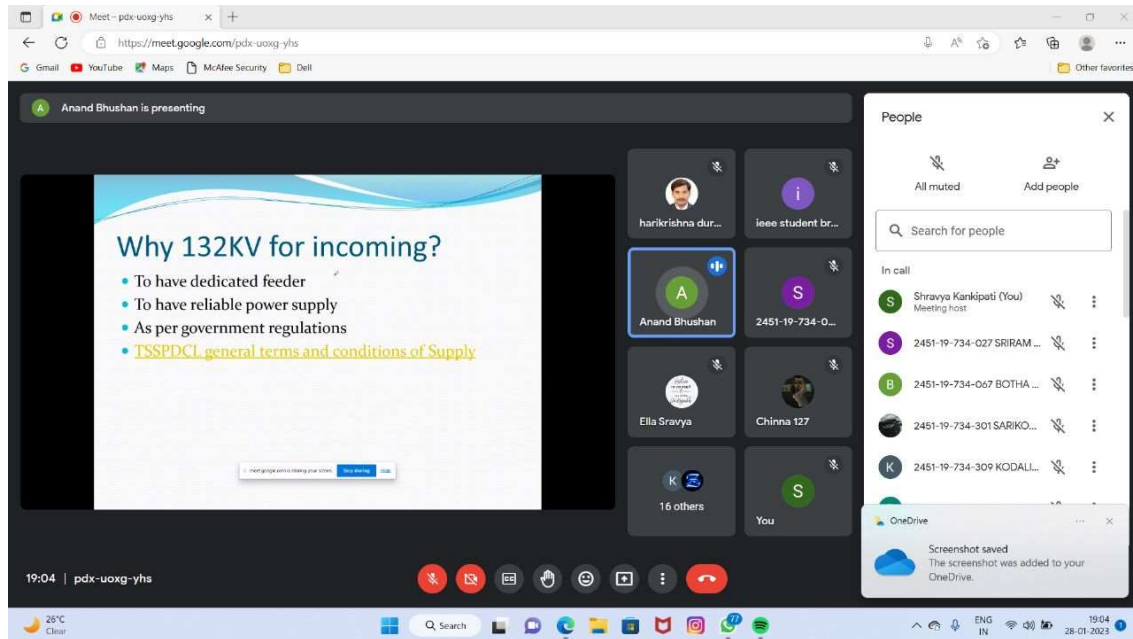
Meet – pdx-uoxg-yhs
https://meet.google.com/pdx-uoxg-yhs
Gmail YouTube Maps McAfee Security Dell
Other favorites

A Anand Bhushan is presenting

Why 132KV for incoming?
• To have dedicated feeder
• To have reliable power supply
• As per government regulations
• TSSPDCL general terms and conditions of Supply

meet.google.com is sharing your screen. Stop sharing Hide

harikrishna dur...
i ieee student br...
A Anand Bhushan
S 2451-19-734-0...
Ella Sravya
Chinna 127
K 16 others
S You

People
All muted
Add people
Search for people
In call
S Shravya Kankipati (You) Meeting host
S 2451-19-734-027 SRIRAM ...
B 2451-19-734-067 BOTHA ...
2451-19-734-301 SARIKO...
K 2451-19-734-309 KODALI...

OneDrive
Screenshot saved
The screenshot was added to your OneDrive.

19:04 | pdx-uoxg-yhs

26°C Clear
Search
ENG IN
19:04 28-01-2023